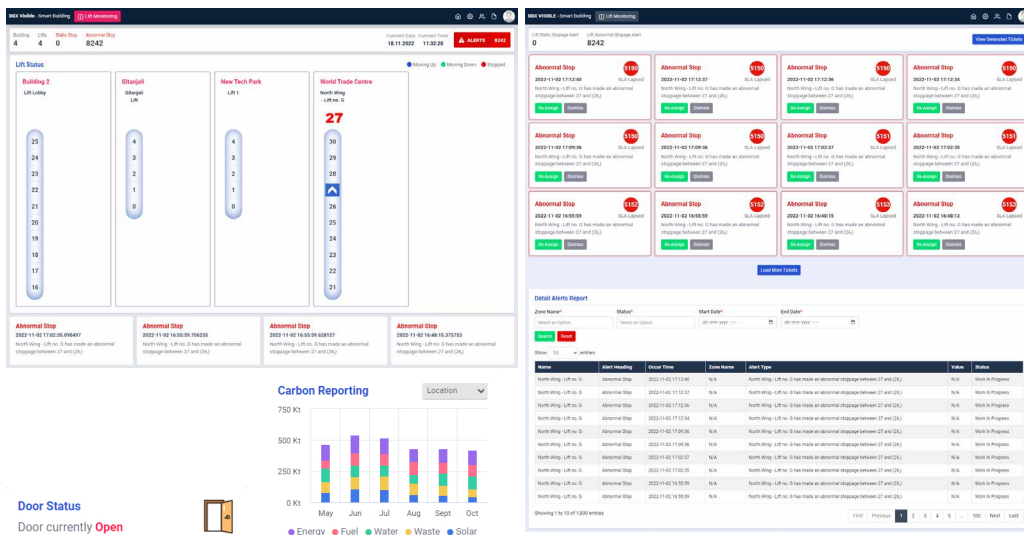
BBX Visible - Smart Building  Lift Monitoring

Building 4  Lifts 4  Static Stop 0  Abnormal Stop 8242

Current Date 18.11.2022  Current Time 11:32:20  ALERTS 8242

Lift Status

Moving Up  Moving Down  Stopped

Building 2
Lift Lobby
25 24 23 22 21 20 19 18 17 16

Gitanjali
Gitanjali Lift
4 3 2 1 0

New Tech Park
Lift 1
4 3 2 1 0

World Trade Centre
North Wing - Lift no. G
27
30 29 28 26 25 24 23 22 21

Abnormal Stop
2022-11-02 17:02:35.098497
North Wing - Lift no. G has made an abnormal stoppage between 27 and (26,).

Abnormal Stop
2022-11-02 16:53:39.706255
North Wing - Lift no. G has made an abnormal stoppage between 27 and (26,).

Abnormal Stop
2022-11-02 16:55:59.628127
North Wing - Lift no. G has made an abnormal stoppage between 27 and (26,).

Abnormal Stop
2022-11-02 16:48:15.375753
North Wing - Lift no. G has made an abnormal stoppage between 27 and (26,).

Carbon Reporting
Location
750 Kt
500 Kt
250 Kt
0 Kt
May Jun Jul Aug Sept Oct
Energy Fuel Water Waste Solar

Door Status
Door currently Open

BBX VISIBLE - Smart Building  Lift Monitoring

Lift Static Stoppage alert 0  Lift Abnormal Stoppage alert 8242

View Generated Tickets

Abnormal Stop S150
2022-11-02 17:12:40  SLA Lapsed
North Wing - Lift no. G has made an abnormal stoppage between 27 and (26,).
Re-Assign  Dismiss

Abnormal Stop S150
2022-11-02 17:12:37  SLA Lapsed
North Wing - Lift no. G has made an abnormal stoppage between 27 and (26,).
Re-Assign  Dismiss

Abnormal Stop S150
2022-11-02 17:12:36  SLA Lapsed
North Wing - Lift no. G has made an abnormal stoppage between 27 and (26,).
Re-Assign  Dismiss

Abnormal Stop S150
2022-11-02 17:12:34  SLA Lapsed
North Wing - Lift no. G has made an abnormal stoppage between 27 and (26,).
Re-Assign  Dismiss

Abnormal Stop S150
2022-11-02 17:09:36  SLA Lapsed
North Wing - Lift no. G has made an abnormal stoppage between 27 and (26,).
Re-Assign  Dismiss

Abnormal Stop S150
2022-11-02 17:09:36  SLA Lapsed
North Wing - Lift no. G has made an abnormal stoppage between 27 and (26,).
Re-Assign  Dismiss

Abnormal Stop S151
2022-11-02 17:02:37  SLA Lapsed
North Wing - Lift no. G has made an abnormal stoppage between 27 and (26,).
Re-Assign  Dismiss

Abnormal Stop S151
2022-11-02 17:02:05  SLA Lapsed
North Wing - Lift no. G has made an abnormal stoppage between 27 and (26,).
Re-Assign  Dismiss

Abnormal Stop S152
2022-11-02 16:55:59  SLA Lapsed
North Wing - Lift no. G has made an abnormal stoppage between 27 and (26,).
Re-Assign  Dismiss

Abnormal Stop S152
2022-11-02 16:55:59  SLA Lapsed
North Wing - Lift no. G has made an abnormal stoppage between 27 and (26,).
Re-Assign  Dismiss

Abnormal Stop S153
2022-11-02 16:48:15  SLA Lapsed
North Wing - Lift no. G has made an abnormal stoppage between 27 and (26,).
Re-Assign  Dismiss

Abnormal Stop S153
2022-11-02 16:48:13  SLA Lapsed
North Wing - Lift no. G has made an abnormal stoppage between 27 and (26,).
Re-Assign  Dismiss

Load More Tickets

Detail Alerts Report

Zone Name*  Status*  Start Date*  End Date*
Select an Option  Select an Option  dd-mm-yyyy  dd-mm-yyyy
Search  Reset

Show 10 entries

| Name | Alert Heading | Occur Time | Zone Name | Alert Type | Value | Status |
|---|---|---|---|---|---|---|
| North Wing - Lift no. G | Abnormal Stop | 2022-11-02 17:12:40 | N/A | North Wing - Lift no. G has made an abnormal stoppage between 27 and (26,). | N/A | Work In Progress |
| North Wing - Lift no. G | Abnormal Stop | 2022-11-02 17:12:37 | N/A | North Wing - Lift no. G has made an abnormal stoppage between 27 and (26,). | N/A | Work In Progress |
| North Wing - Lift no. G | Abnormal Stop | 2022-11-02 17:12:36 | N/A | North Wing - Lift no. G has made an abnormal stoppage between 27 and (26,). | N/A | Work In Progress |
| North Wing - Lift no. G | Abnormal Stop | 2022-11-02 17:12:34 | N/A | North Wing - Lift no. G has made an abnormal stoppage between 27 and (26,). | N/A | Work In Progress |
| North Wing - Lift no. G | Abnormal Stop | 2022-11-02 17:09:36 | N/A | North Wing - Lift no. G has made an abnormal stoppage between 27 and (26,). | N/A | Work In Progress |
| North Wing - Lift no. G | Abnormal Stop | 2022-11-02 17:09:36 | N/A | North Wing - Lift no. G has made an abnormal stoppage between 27 and (26,). | N/A | Work In Progress |
| North Wing - Lift no. G | Abnormal Stop | 2022-11-02 17:02:37 | N/A | North Wing - Lift no. G has made an abnormal stoppage between 27 and (26,). | N/A | Work In Progress |
| North Wing - Lift no. G | Abnormal Stop | 2022-11-02 17:02:35 | N/A | North Wing - Lift no. G has made an abnormal stoppage between 27 and (26,). | N/A | Work In Progress |
| North Wing - Lift no. G | Abnormal Stop | 2022-11-02 16:55:59 | N/A | North Wing - Lift no. G has made an abnormal stoppage between 27 and (26,). | N/A | Work In Progress |
| North Wing - Lift no. G | Abnormal Stop | 2022-11-02 16:35:39 | N/A | North Wing - Lift no. G has made an abnormal stoppage between 27 and (26,). | N/A | Work In Progress |

Showing 1 to 10 of 1,000 entries

First Previous 1 2 3 4 5 ... 100 Next Last